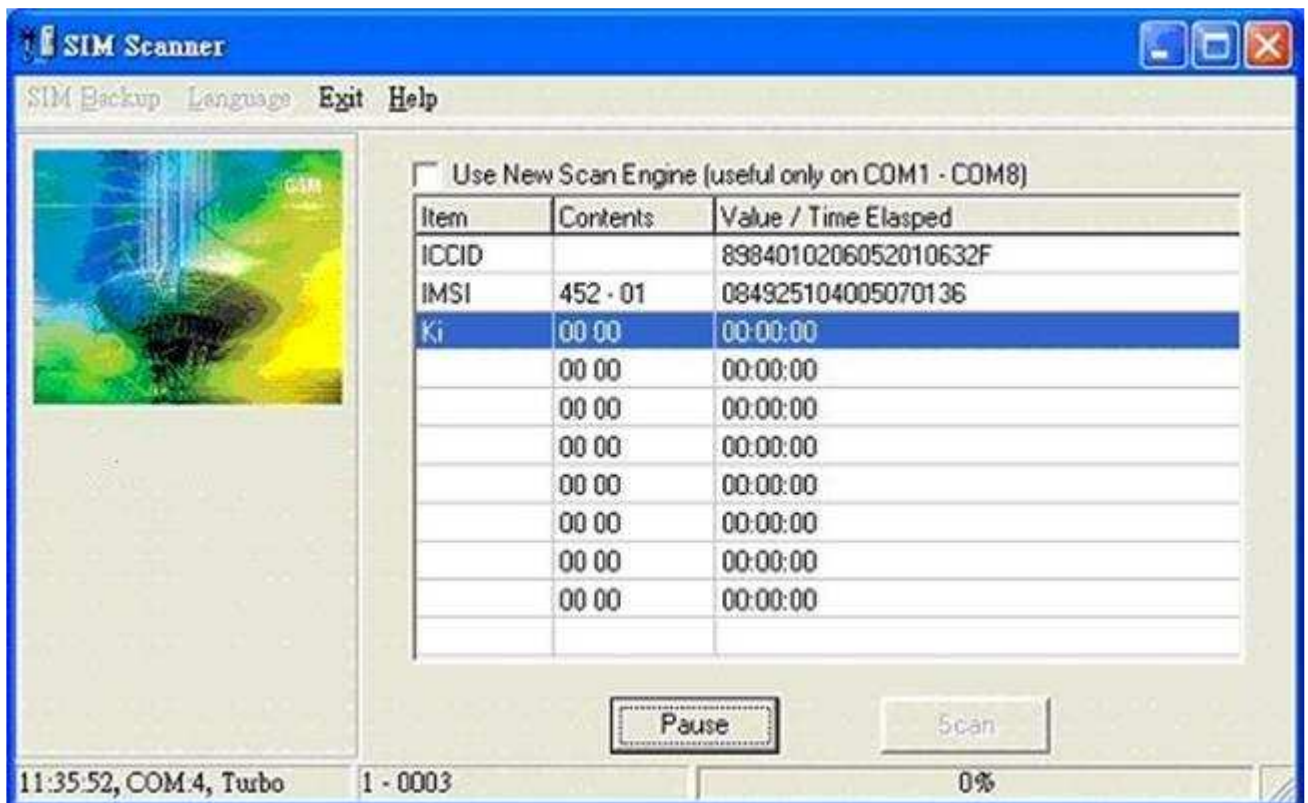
SIM Scanner

SIM Backup Language Exit Help

GSM

Use New Scan Engine (useful only on COM1 - COM8)

| Item | Contents | Value / Time Elasped |
|---|---|---|
| ICCID | | 8984010206052010632F |
| IMSI | 452 - 01 | 084925104005070136 |
| Ki | 00 00 | 00:00:00 |
| | 00 00 | 00:00:00 |
| | 00 00 | 00:00:00 |
| | 00 00 | 00:00:00 |
| | 00 00 | 00:00:00 |
| | 00 00 | 00:00:00 |
| | 00 00 | 00:00:00 |
| | 00 00 | 00:00:00 |
| | | |

Pause Scan

11:35:52, COM:4, Turbo | 1 - 0003 | 0%